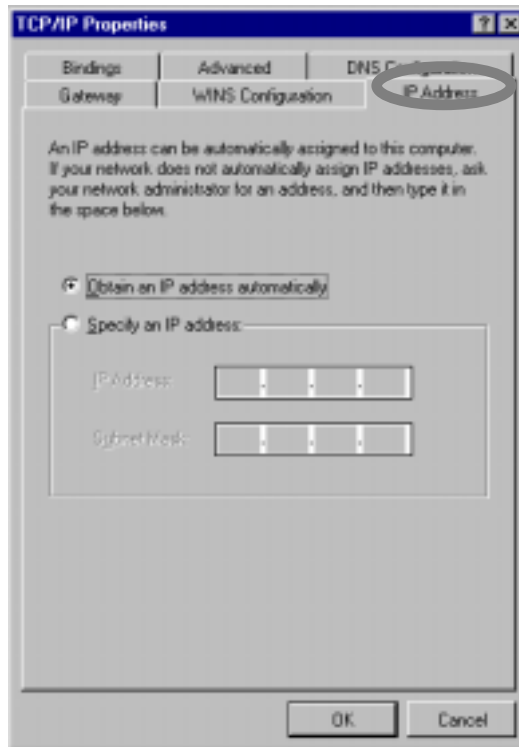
TCP/IP Properties

? X

Bindings

Advanced

DNS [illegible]

Gateway

WINS Configuration

IP Address

An IP address can be automatically assigned to this computer. If your network does not automatically assign IP addresses, ask your network administrator for an address, and then type it in the space below.

Obtain an IP address automatically

Specify an IP address:

IP Address:

Subnet Mask:

OK

Cancel